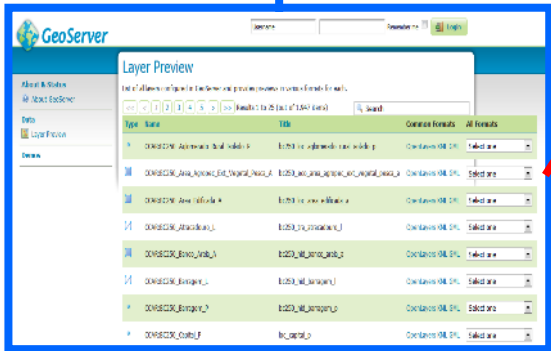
GeoServer

Username Remember me Login

About & Status
About GeoServer

Data
Layer Preview

Demos

Layer Preview

List of all layers configured in GeoServer and provides previews in various formats for each.

<< < 1 2 3 4 5 > >> Results 1 to 25 (out of 1,947 items) Search

| Type | Name | Title | Common Formats | All Formats |
|---|---|---|---|---|
| | CDWSIG250K_Aglomerado_Rural_Isolado_P | lim250_aglomerado_rural_isolado_p | OpenLayers KML GML | Select one |
| | CDWSIG250K_Area_Agropec_Ext_Vegetal_Pesca_A | lc250_area_agropec_ext_vegetal_pesca_a | OpenLayers KML GML | Select one |
| | CDWSIG250K_Area_Edificada_A | lc250_area_edificada_a | OpenLayers KML GML | Select one |
| | CDWSIG250K_Atracadouro_L | lc250_tra_atracadouro_l | OpenLayers KML GML | Select one |
| | CDWSIG250K_Banco_Areia_A | lc250_hid_banco_areia_a | OpenLayers KML GML | Select one |
| | CDWSIG250K_Barragem_L | lc250_hid_barragem_l | OpenLayers KML GML | Select one |
| | CDWSIG250K_Barragem_P | lc250_hid_barragem_p | OpenLayers KML GML | Select one |
| | CDWSIG250K_Capital_P | loc_capital_p | OpenLayers KML GML | Select one |